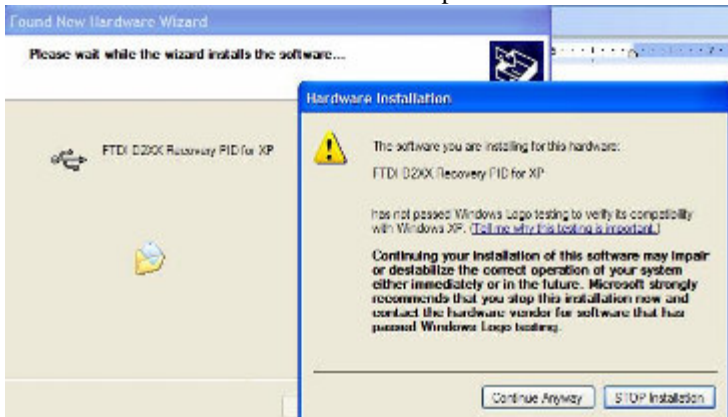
Found New Hardware Wizard

Please wait while the wizard installs the software...

FTDI D2XX Recovery PID for XP

Hardware Installation

The software you are installing for this hardware:

FTDI D2XX Recovery PID for XP

has not passed Windows Logo testing to verify its compatibility with Windows XP. (Tell me why this testing is important.)

Continuing your installation of this software may impair or destabilize the correct operation of your system either immediately or in the future. Microsoft strongly recommends that you stop this installation now and contact the hardware vendor for software that has passed Windows Logo testing.

Continue Anyway

STOP Installation